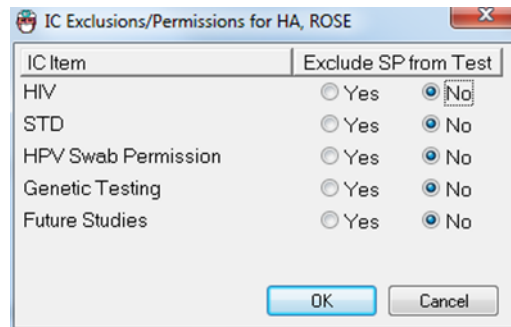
IC Exclusions/Permissions for HA, ROSE

| IC Item | Exclude SP from Test | |
|---|---|---|
| HIV | Yes | No |
| STD | Yes | No |
| HPV Swab Permission | Yes | No |
| Genetic Testing | Yes | No |
| Future Studies | Yes | No |

OK Cancel